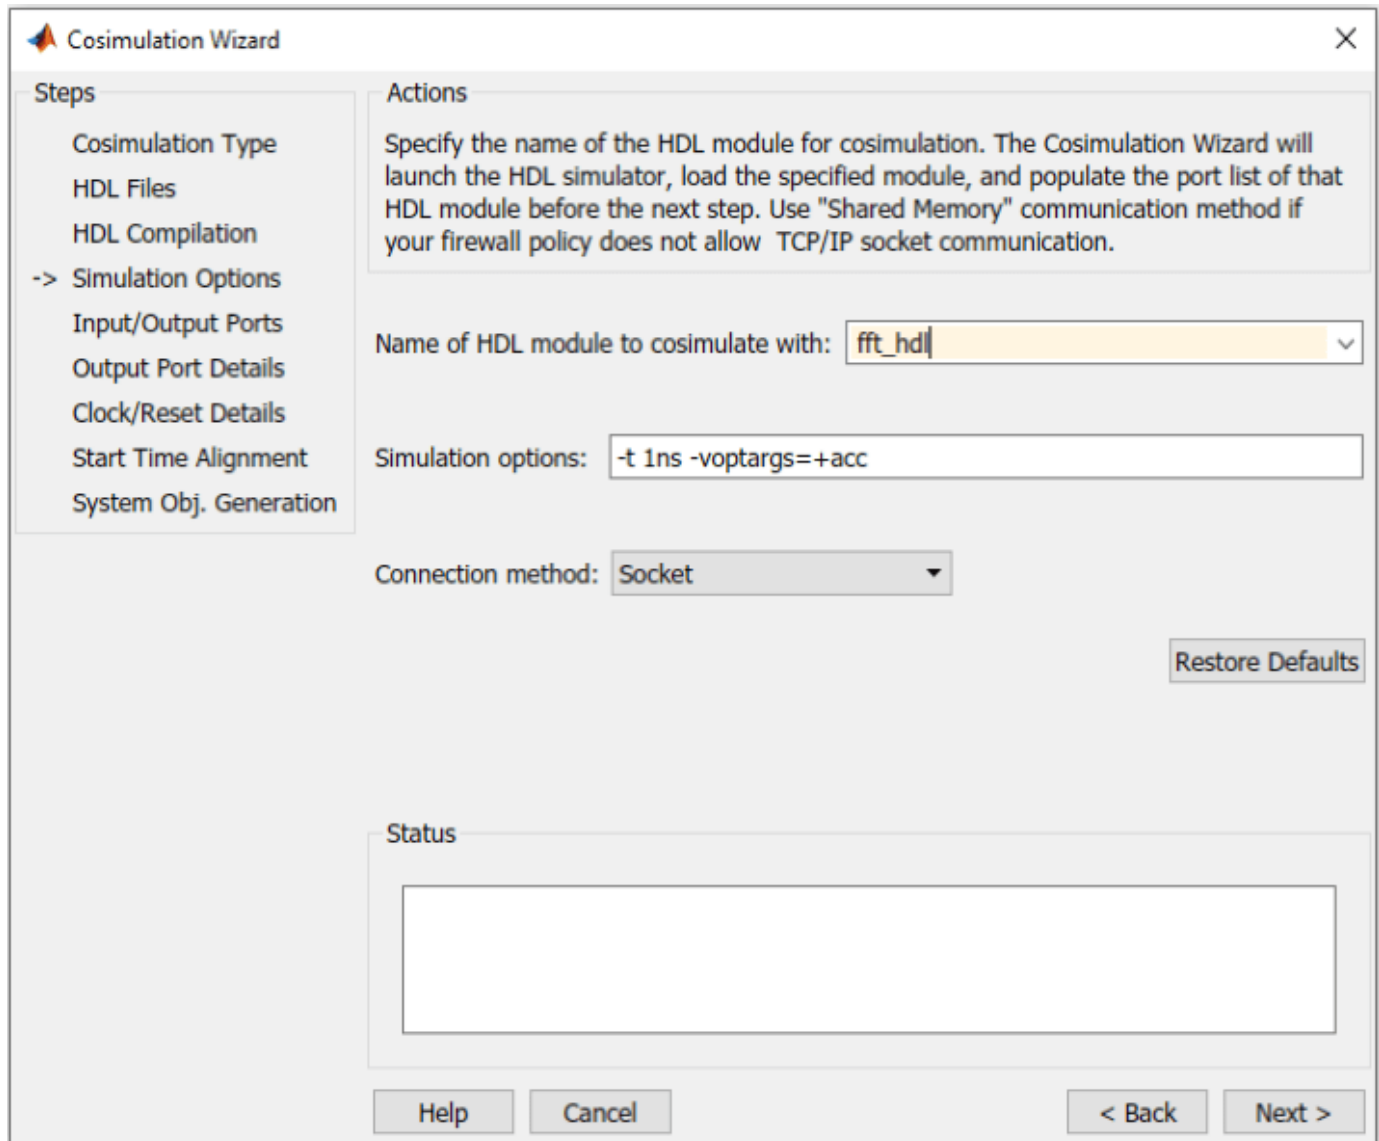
Cosimulation Wizard

Steps

Cosimulation Type
HDL Files
HDL Compilation
-> Simulation Options
Input/Output Ports
Output Port Details
Clock/Reset Details
Start Time Alignment
System Obj. Generation

Actions

Specify the name of the HDL module for cosimulation. The Cosimulation Wizard will launch the HDL simulator, load the specified module, and populate the port list of that HDL module before the next step. Use "Shared Memory" communication method if your firewall policy does not allow TCP/IP socket communication.

Name of HDL module to cosimulate with: fft_hdl

Simulation options: -t 1ns -voptargs=+acc

Connection method: Socket

Restore Defaults

Status

Help Cancel < Back Next >